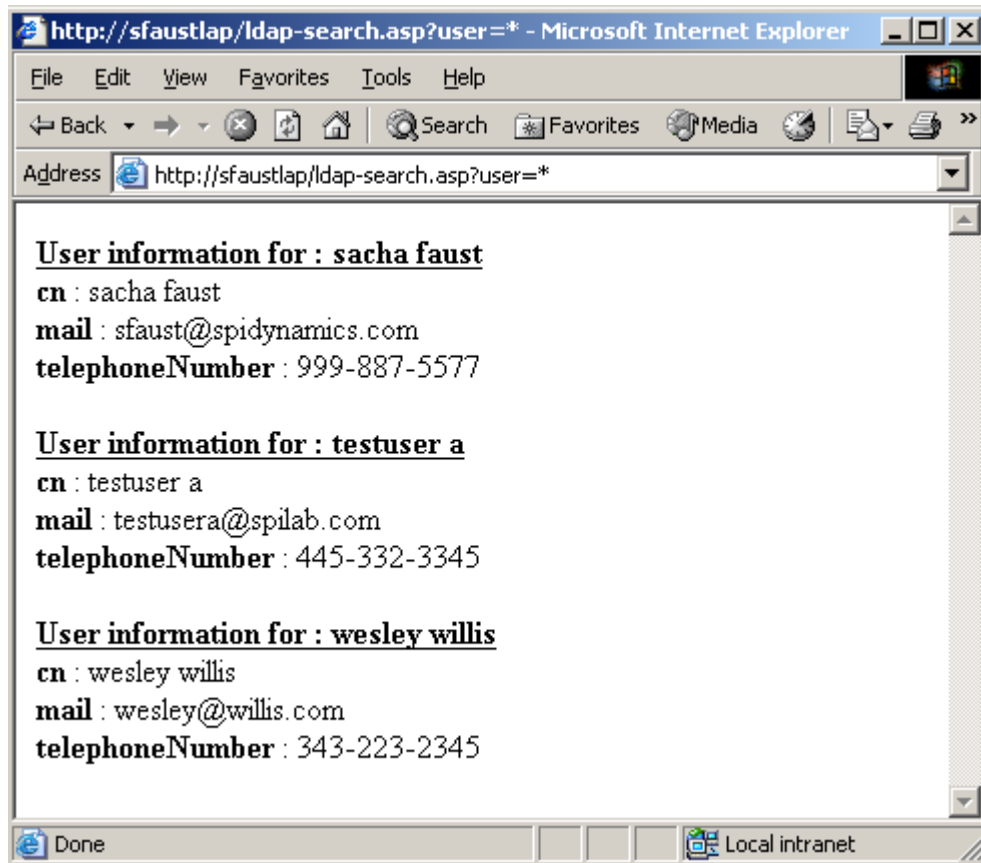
http://sfaustlap/ldap-search.asp?user=* - Microsoft Internet Explorer

File Edit View Favorites Tools Help

Back Search Favorites Media

Address http://sfaustlap/ldap-search.asp?user=*

User information for : sacha faust
cn : sacha faust
mail : sfaust@spidynamics.com
telephoneNumber : 999-887-5577

User information for : testuser a
cn : testuser a
mail : testusera@spilab.com
telephoneNumber : 445-332-3345

User information for : wesley willis
cn : wesley willis
mail : wesley@willis.com
telephoneNumber : 343-223-2345

Done Local intranet